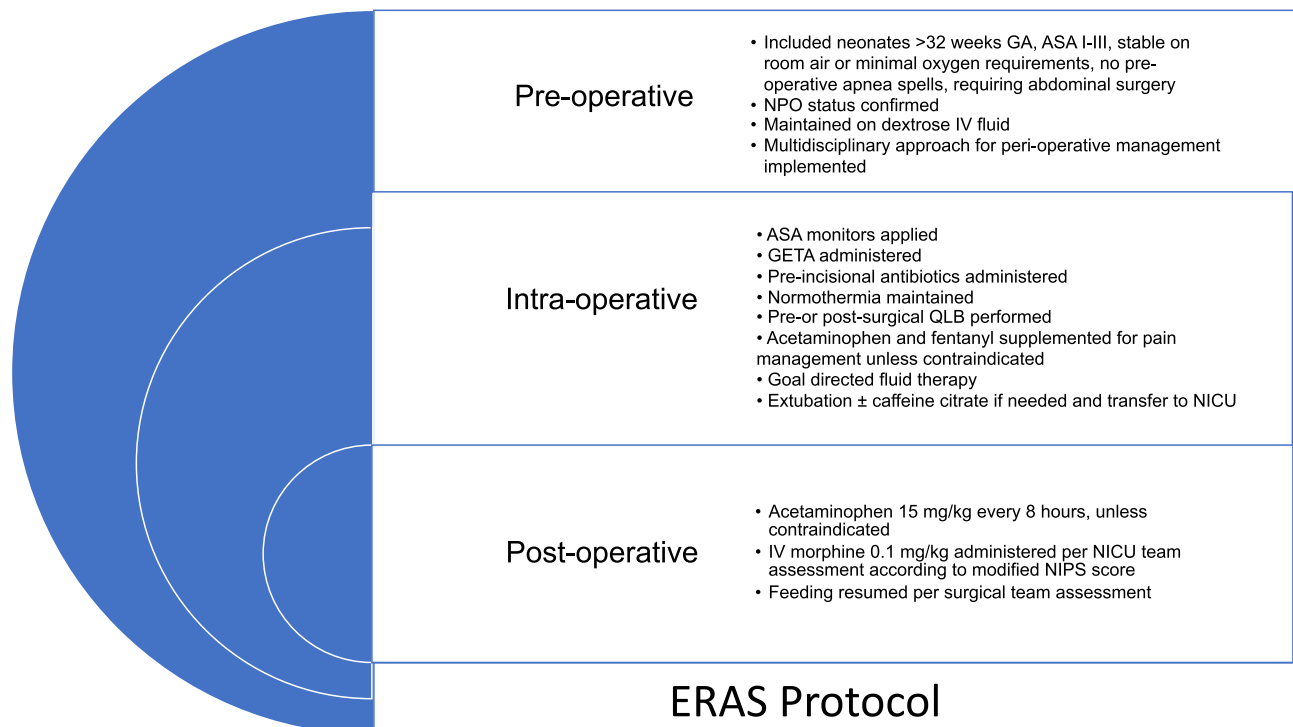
Pre-operative

• Included neonates >32 weeks GA, ASA I-III, stable on room air or minimal oxygen requirements, no pre-operative apnea spells, requiring abdominal surgery
• NPO status confirmed
• Maintained on dextrose IV fluid
• Multidisciplinary approach for peri-operative management implemented

Intra-operative

• ASA monitors applied
• GETA administered
• Pre-incisional antibiotics administered
• Normothermia maintained
• Pre-or post-surgical QLB performed
• Acetaminophen and fentanyl supplemented for pain management unless contraindicated
• Goal directed fluid therapy
• Extubation ± caffeine citrate if needed and transfer to NICU

Post-operative

• Acetaminophen 15 mg/kg every 8 hours, unless contraindicated
• IV morphine 0.1 mg/kg administered per NICU team assessment according to modified NIPS score
• Feeding resumed per surgical team assessment

ERAS Protocol